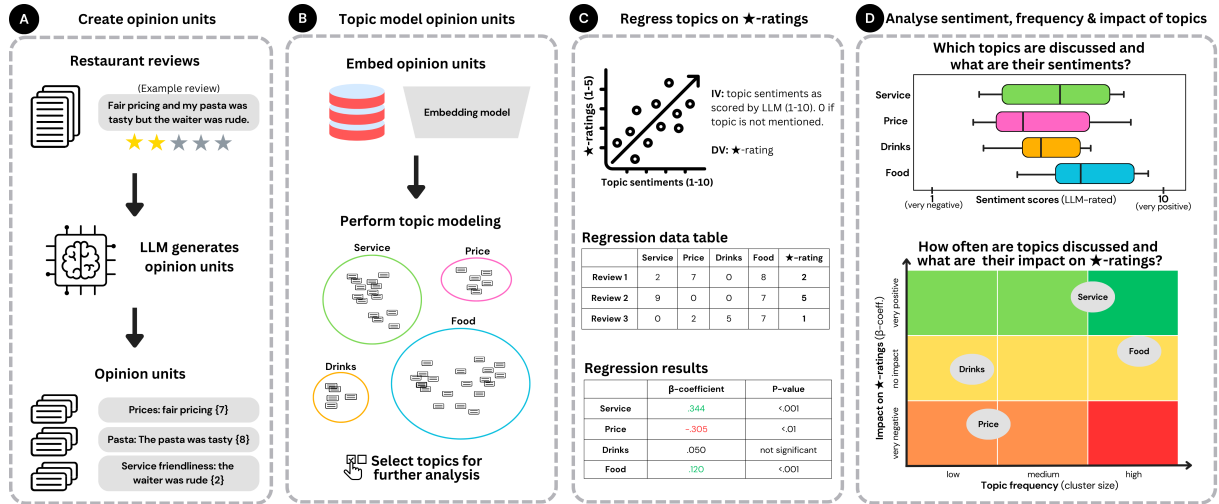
A Create opinion units

Restaurant reviews

(Example review)
Fair pricing and my pasta was tasty but the waiter was rude.

LLM generates opinion units

Opinion units

Prices: fair pricing {7}

Pasta: The pasta was tasty {8}

Service friendliness: the waiter was rude {2}

B Topic model opinion units

Embed opinion units

Embedding model

Perform topic modeling

Service

Price

Food

Drinks

Select topics for further analysis

C Regress topics on ★-ratings

★-ratings (1-5)

Topic sentiments (1-10)

IV: topic sentiments as scored by LLM (1-10). 0 if topic is not mentioned.

DV: ★-rating

Regression data table

| | Service | Price | Drinks | Food | ★-rating |
|---|---|---|---|---|---|
| Review 1 | 2 | 7 | 0 | 8 | 2 |
| Review 2 | 9 | 0 | 0 | 7 | 5 |
| Review 3 | 0 | 2 | 5 | 7 | 1 |

Regression results

| | β-coefficient | P-value |
|---|---|---|
| Service | .344 | <.001 |
| Price | -.305 | <.01 |
| Drinks | .050 | not significant |
| Food | .120 | <.001 |

D Analyse sentiment, frequency & impact of topics

Which topics are discussed and what are their sentiments?

Service
Price
Drinks
Food

1 (very negative)
Sentiment scores (LLM-rated)
10 (very positive)

How often are topics discussed and what are their impact on ★-ratings?

Impact on ★-ratings (β-coeff.)
very positive
no impact
very negative

Service
Food
Drinks
Price

low
medium
high
Topic frequency (cluster size)